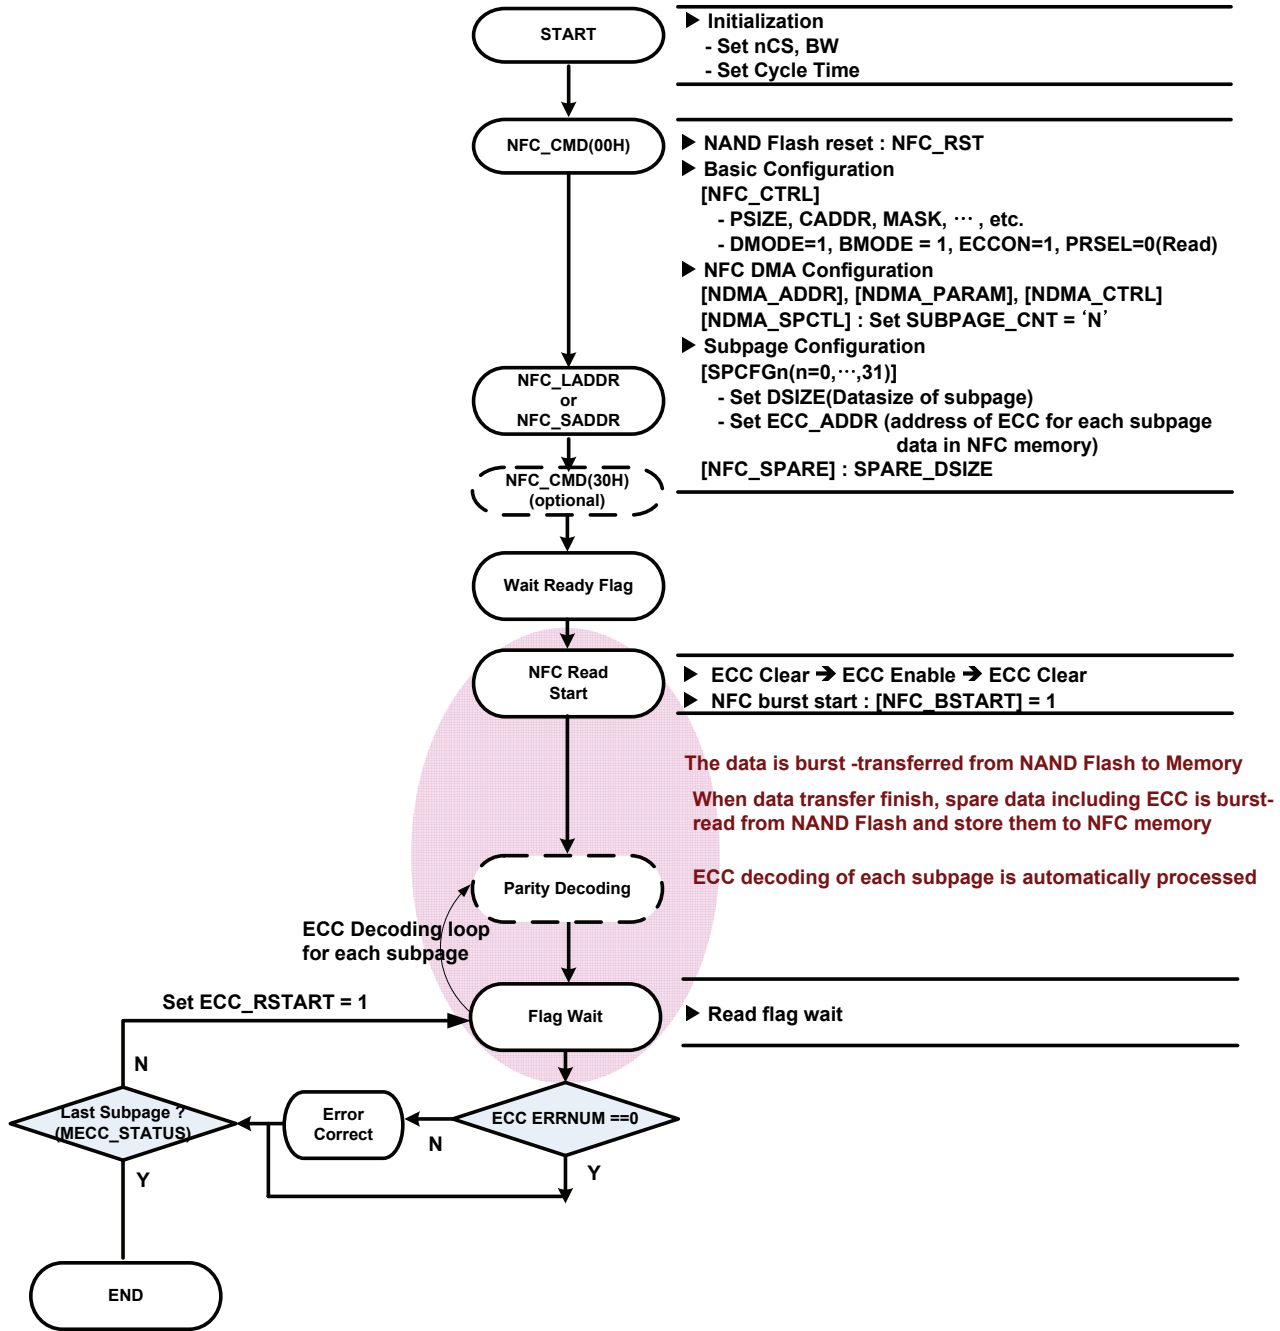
START

▶ Initialization
- Set nCS, BW
- Set Cycle Time

NFC_CMD(00H)

▶ NAND Flash reset : NFC_RST
▶ Basic Configuration
[NFC_CTRL]
- PSIZE, CADDR, MASK, ⋯ , etc.
- DMODE=1, BMODE = 1, ECCON=1, PRSEL=0(Read)
▶ NFC DMA Configuration
[NDMA_ADDR], [NDMA_PARAM], [NDMA_CTRL]
[NDMA_SPCTL] : Set SUBPAGE_CNT = ‘N’
▶ Subpage Configuration
[SPCFGn(n=0,⋯,31)]
- Set DSIZE(Datasize of subpage)
- Set ECC_ADDR (address of ECC for each subpage data in NFC memory)
[NFC_SPARE] : SPARE_DSIZE

NFC_LADDR
or
NFC_SADDR

NFC_CMD(30H)
(optional)

Wait Ready Flag

NFC Read
Start

▶ ECC Clear ➔ ECC Enable ➔ ECC Clear
▶ NFC burst start : [NFC_BSTART] = 1

The data is burst -transferred from NAND Flash to Memory

When data transfer finish, spare data including ECC is burst-read from NAND Flash and store them to NFC memory

Parity Decoding

ECC decoding of each subpage is automatically processed

ECC Decoding loop
for each subpage

Set ECC_RSTART = 1

Flag Wait

▶ Read flag wait

N

Last Subpage ?
(MECC_STATUS)

Error
Correct

ECC ERRNUM ==0

N

Y

Y

END